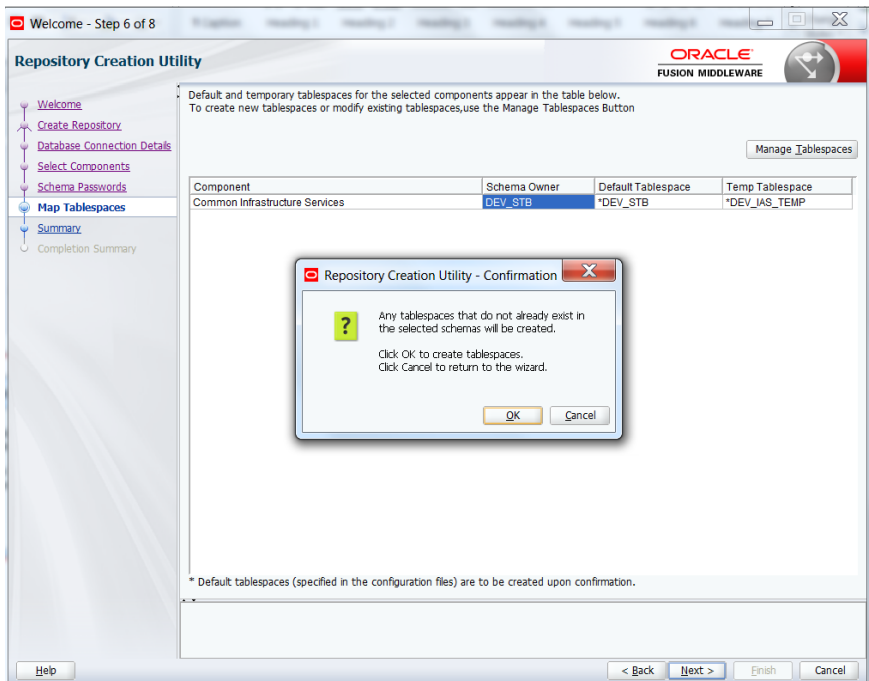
Welcome - Step 6 of 8

Repository Creation Utility

ORACLE
FUSION MIDDLEWARE

Welcome
Create Repository
Database Connection Details
Select Components
Schema Passwords
Map Tablespaces
Summary
Completion Summary

Default and temporary tablespaces for the selected components appear in the table below.
To create new tablespaces or modify existing tablespaces,use the Manage Tablespaces Button

Manage Tablespaces

| Component | Schema Owner | Default Tablespace | Temp Tablespace |
|---|---|---|---|
| Common Infrastructure Services | DEV_STB | *DEV_STB | *DEV_IAS_TEMP |

Repository Creation Utility - Confirmation

Any tablespaces that do not already exist in the selected schemas will be created.

Click OK to create tablespaces.
Click Cancel to return to the wizard.

OK Cancel

* Default tablespaces (specified in the configuration files) are to be created upon confirmation.

Help

< Back Next > Finish Cancel